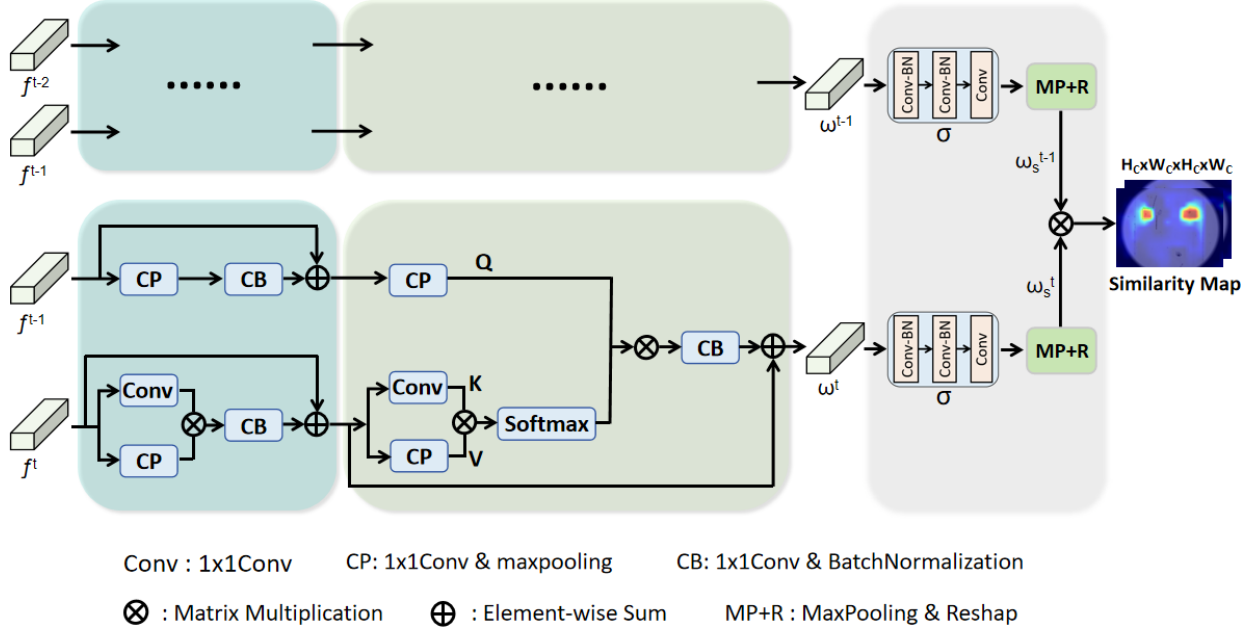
$f^{t-2}$
$f^{t-1}$
......
......
$\omega^{t-1}$
Conv-BN
Conv-BN
Conv
σ
MP+R
$\omega_s^{t-1}$
$H_C x W_C x H_C x W_C$
Similarity Map
$f^{t-1}$
CP
CB
CP
Q
CB
$\omega^t$
Conv-BN
Conv-BN
Conv
σ
MP+R
$\omega_s^t$
Conv
CB
Conv
K
Softmax
$f^t$
CP
CP
V

Conv : 1x1Conv CP: 1x1Conv & maxpooling CB: 1x1Conv & BatchNormalization

⊗ : Matrix Multiplication ⊕ : Element-wise Sum MP+R : MaxPooling & Reshap